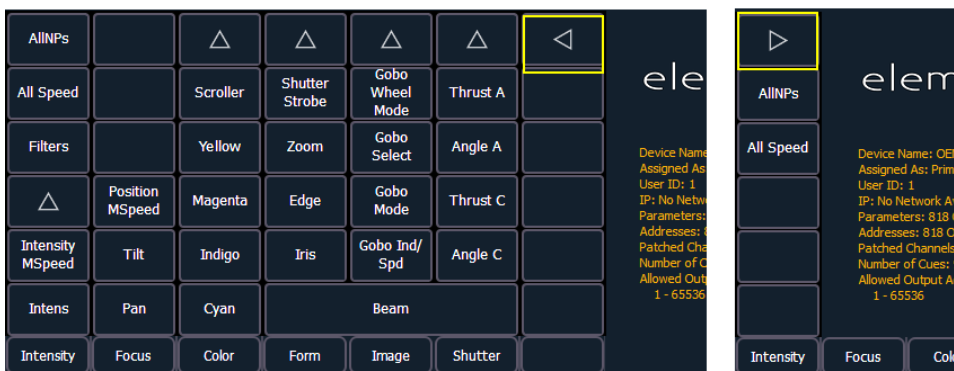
AllNPs
△
△
△
△
◁
All Speed
Scroller
Shutter Strobe
Gobo Wheel Mode
Thrust A
Filters
Yellow
Zoom
Gobo Select
Angle A
△
Position MSpeed
Magenta
Edge
Gobo Mode
Thrust C
Intensity MSpeed
Tilt
Indigo
Iris
Gobo Ind/ Spd
Angle C
Intens
Pan
Cyan
Beam
Intensity
Focus
Color
Form
Image
Shutter

ele

Device Name
Assigned As
User ID: 1
IP: No Netwo
Parameters:
Addresses:
Patched Cha
Number of C
Allowed Outp
1 - 65536

▷
AllNPs
All Speed
Intensity
Focus
Col

elem

Device Name: OE
Assigned As: Prim
User ID: 1
IP: No Network A
Parameters: 818
Addresses: 818
Patched Channels
Number of Cues:
Allowed Output A
1 - 65536